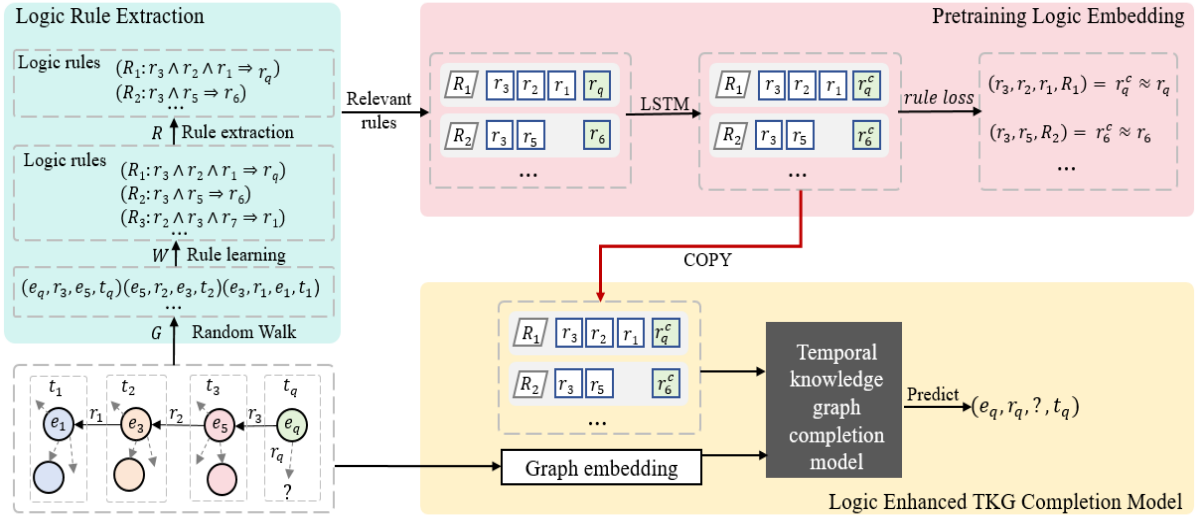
Logic Rule Extraction

Logic rules $(R_1: r_3 \wedge r_2 \wedge r_1 \Rightarrow r_q)$
$(R_2: r_3 \wedge r_5 \Rightarrow r_6)$
...

$R$ Rule extraction

Logic rules $(R_1: r_3 \wedge r_2 \wedge r_1 \Rightarrow r_q)$
$(R_2: r_3 \wedge r_5 \Rightarrow r_6)$
$(R_3: r_2 \wedge r_3 \wedge r_7 \Rightarrow r_1)$
...

$W$ Rule learning

$(e_q, r_3, e_5, t_q)(e_5, r_2, e_3, t_2)(e_3, r_1, e_1, t_1)$
...

$G$ Random Walk

$t_1$ $t_2$ $t_3$ $t_q$
$e_1$ $r_1$ $e_3$ $r_2$ $e_5$ $r_3$ $e_q$
$r_q$
?

Pretraining Logic Embedding

Relevant rules

$R_1$ $r_3$ $r_2$ $r_1$ $r_q$
$R_2$ $r_3$ $r_5$ $r_6$
...

LSTM

$R_1$ $r_3$ $r_2$ $r_1$ $r_q^c$
$R_2$ $r_3$ $r_5$ $r_6^c$
...

rule loss

$(r_3, r_2, r_1, R_1) = r_q^c \approx r_q$
$(r_3, r_5, R_2) = r_6^c \approx r_6$
...

COPY

$R_1$ $r_3$ $r_2$ $r_1$ $r_q^c$
$R_2$ $r_3$ $r_5$ $r_6^c$
...

Graph embedding

Temporal knowledge graph completion model

Predict $(e_q, r_q, ?, t_q)$

Logic Enhanced TKG Completion Model